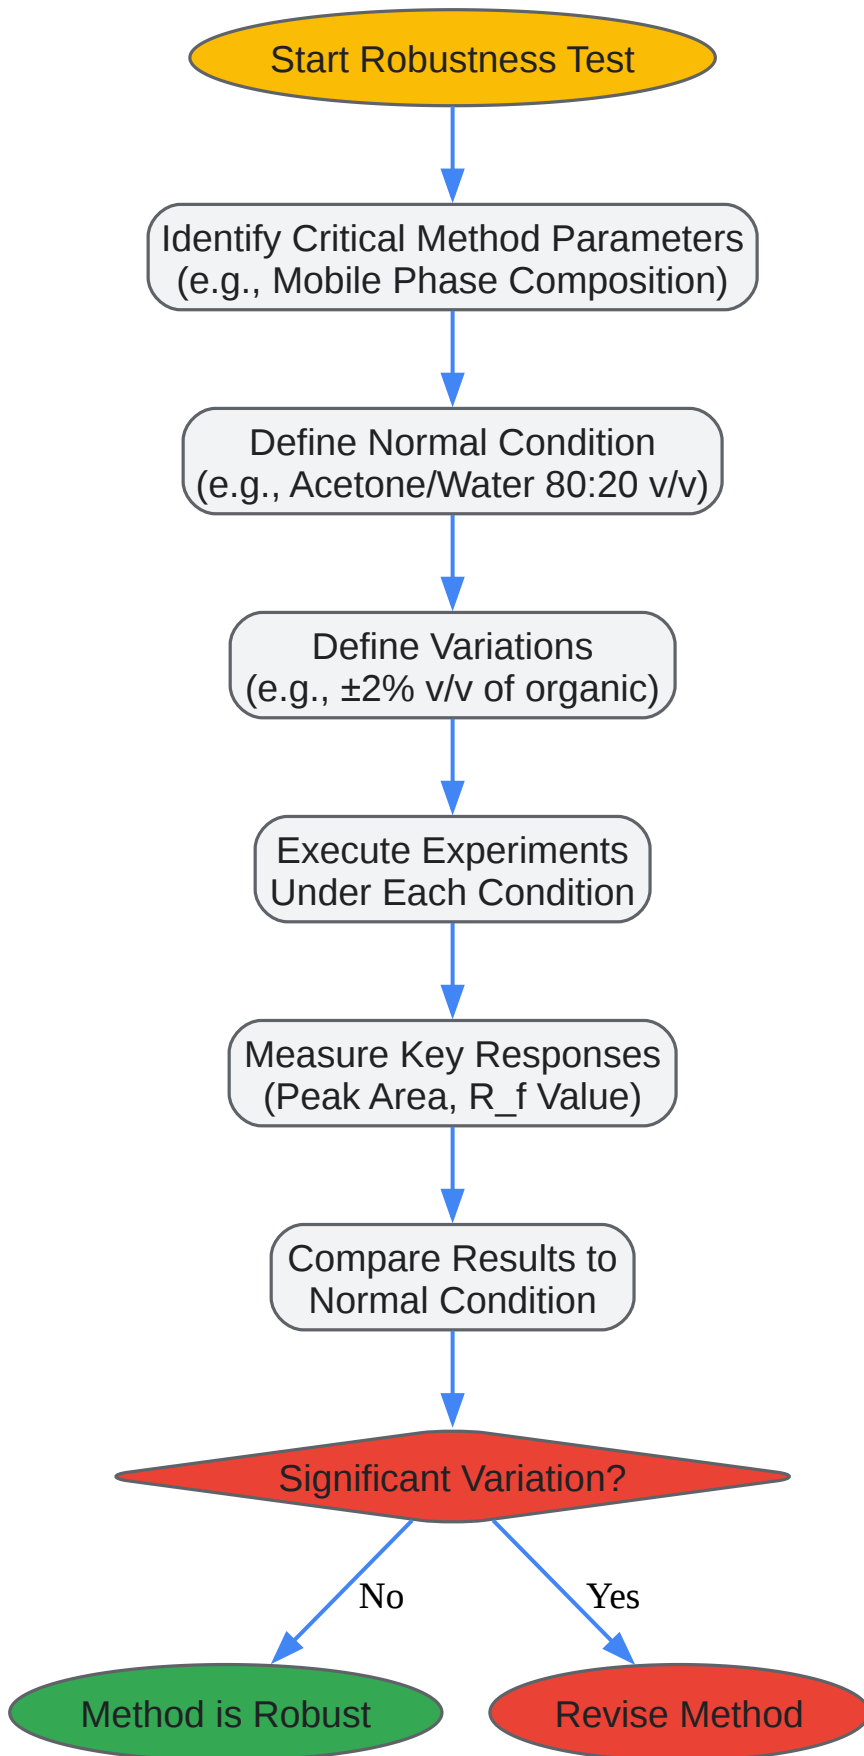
Start Robustness Test

Identify Critical Method Parameters
(e.g., Mobile Phase Composition)

Define Normal Condition
(e.g., Acetone/Water 80:20 v/v)

Define Variations
(e.g., ±2% v/v of organic)

Execute Experiments
Under Each Condition

Measure Key Responses
(Peak Area, R_f Value)

Compare Results to
Normal Condition

Significant Variation?

No

Yes

Method is Robust

Revise Method